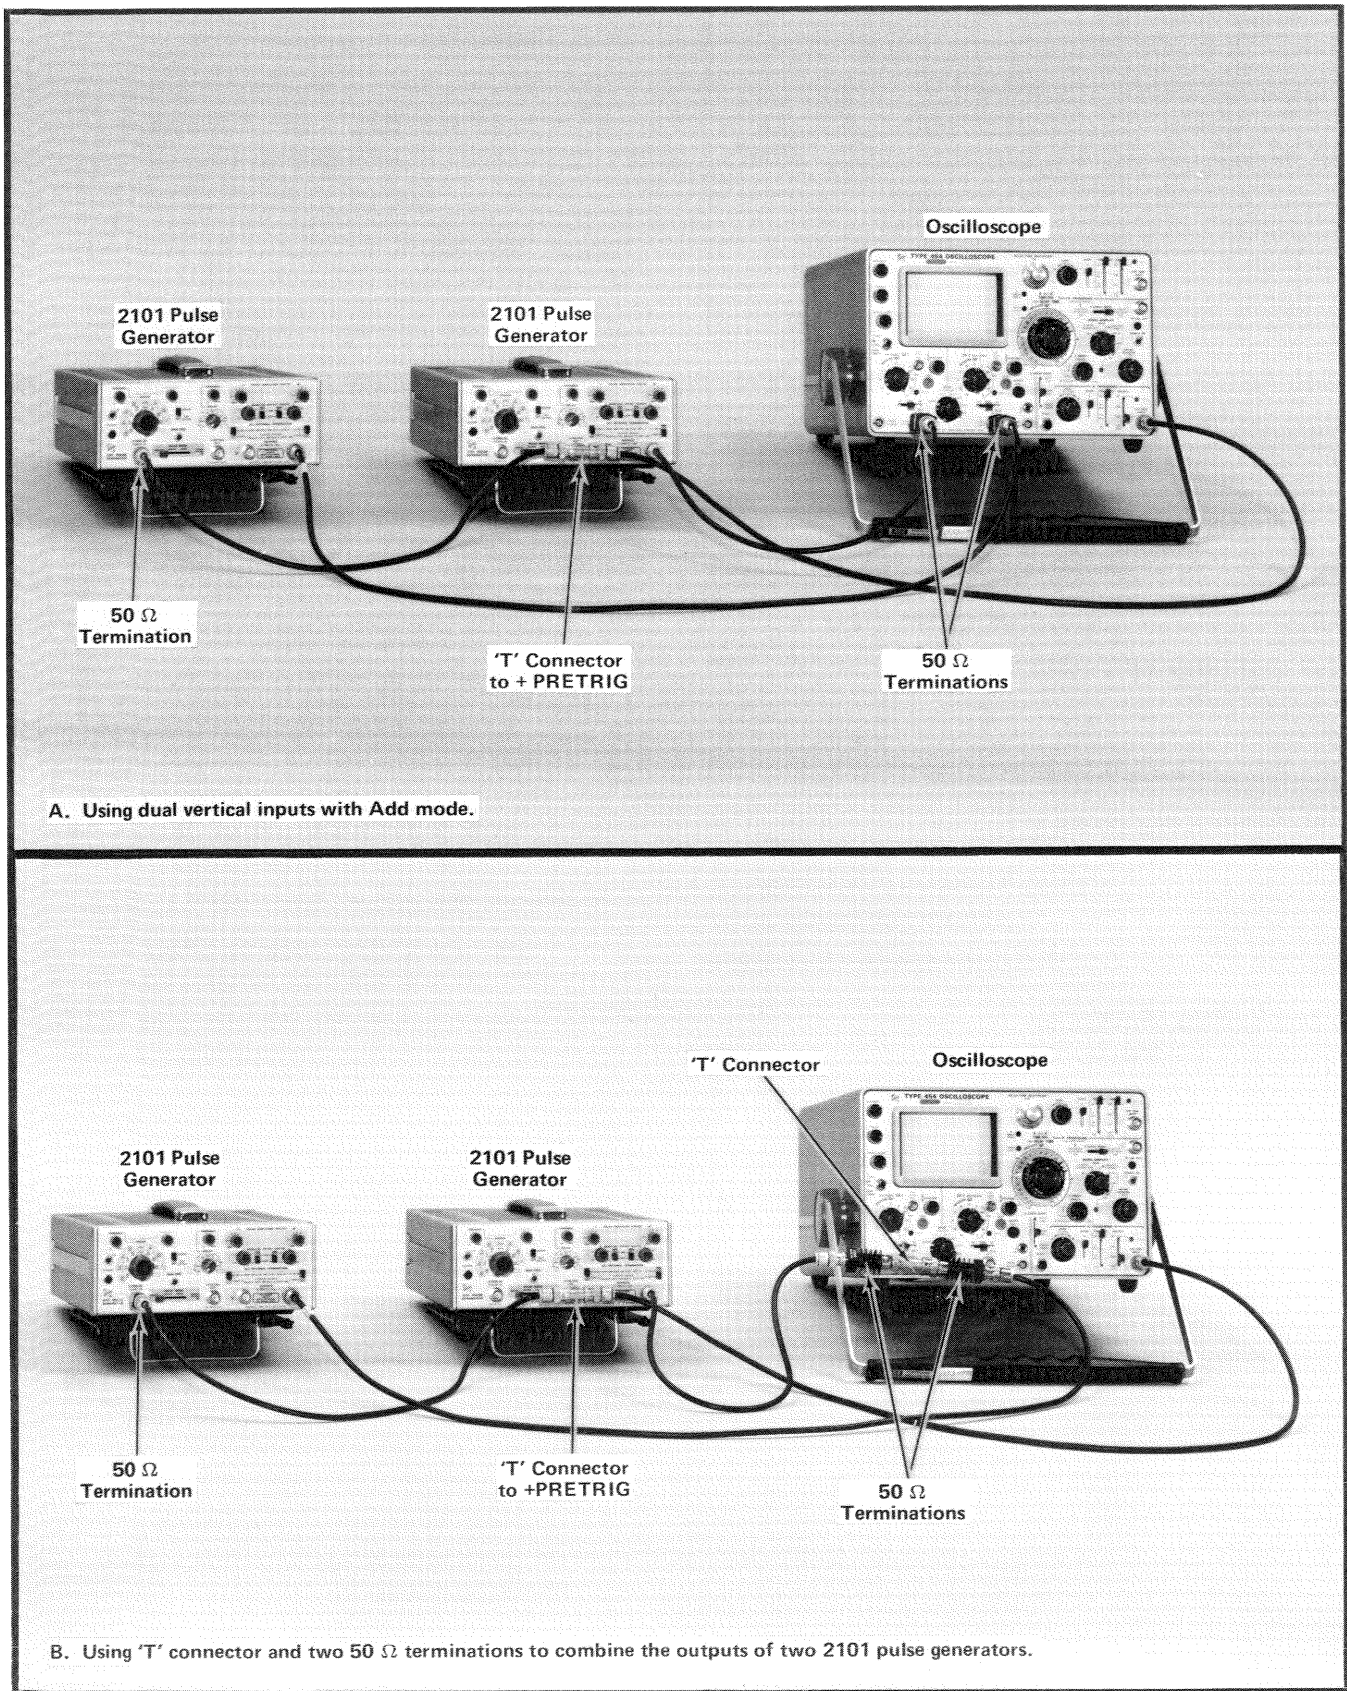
Oscilloscope

2101 Pulse Generator

2101 Pulse Generator

50 $\Omega$ Termination

'T' Connector to + PRETRIG

50 $\Omega$ Terminations

A. Using dual vertical inputs with Add mode.

'T' Connector

Oscilloscope

2101 Pulse Generator

2101 Pulse Generator

50 $\Omega$ Termination

'T' Connector to +PRETRIG

50 $\Omega$ Terminations

B. Using 'T' connector and two 50 $\Omega$ terminations to combine the outputs of two 2101 pulse generators.